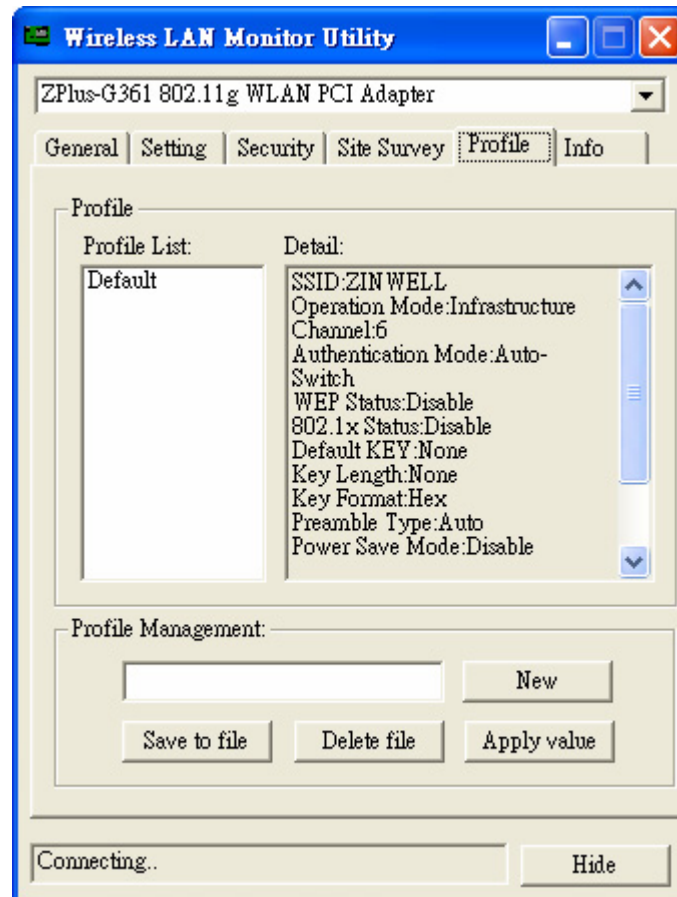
Wireless LAN Monitor Utility

ZPlus-G361 802.11g WLAN PCI Adapter

General | Setting | Security | Site Survey | Profile | Info

Profile

Profile List:

Default

Detail:

SSID:ZIN WELL
Operation Mode:Infrastructure
Channel:6
Authentication Mode:Auto-Switch
WEP Status:Disable
802.1x Status:Disable
Default KEY:None
Key Length:None
Key Format:Hex
Preamble Type:Auto
Power Save Mode:Disable

Profile Management:

New

Save to file

Delete file

Apply value

Connecting..

Hide